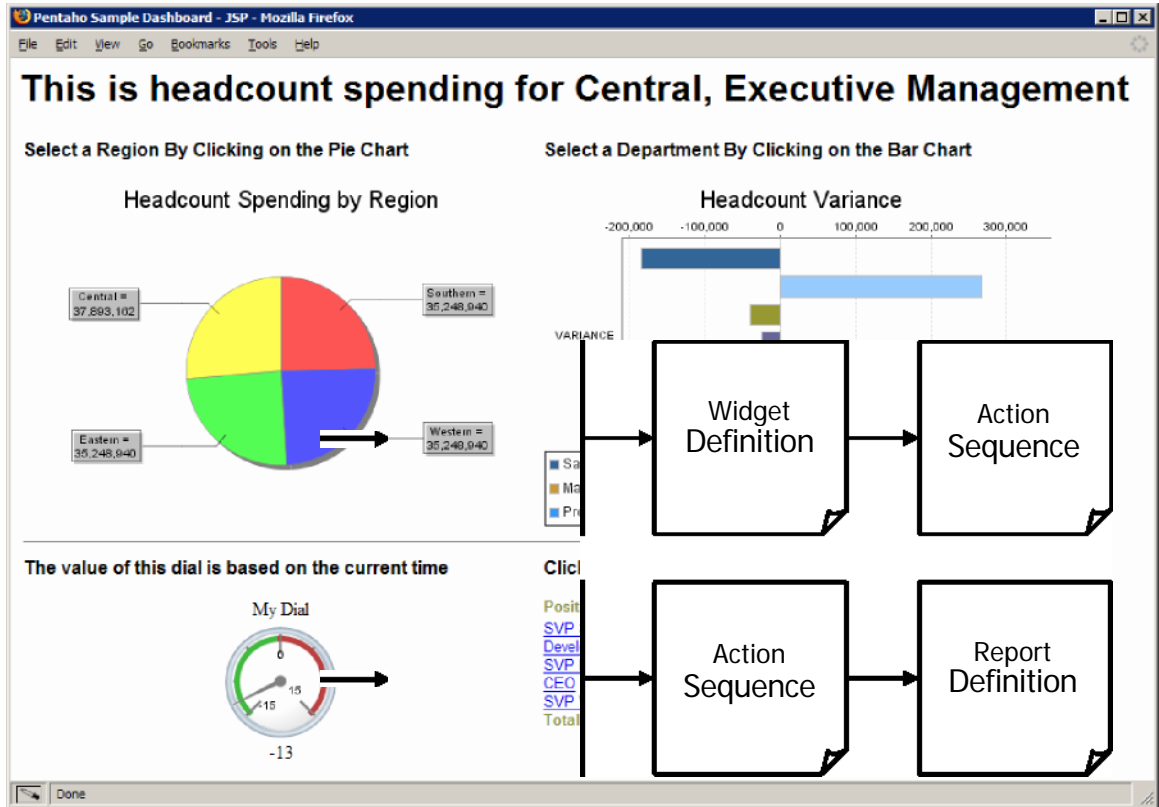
Pentaho Sample Dashboard - JSP - Mozilla Firefox

File Edit View Go Bookmarks Tools Help

This is headcount spending for Central, Executive Management

Select a Region By Clicking on the Pie Chart

Headcount Spending by Region

Central = 37,893,102

Southern = 35,248,940

Eastern = 35,248,940

Western = 35,248,940

Select a Department By Clicking on the Bar Chart

Headcount Variance

-200,000 -100,000 0 100,000 200,000 300,000

VARIANCE

Sa

Ma

Pr

Widget Definition

Action Sequence

The value of this dial is based on the current time

My Dial

0

15

-15

-13

Clic

Posit

SVP

Devel

SVP

CEO

SVP

Total

Action Sequence

Report Definition

Done